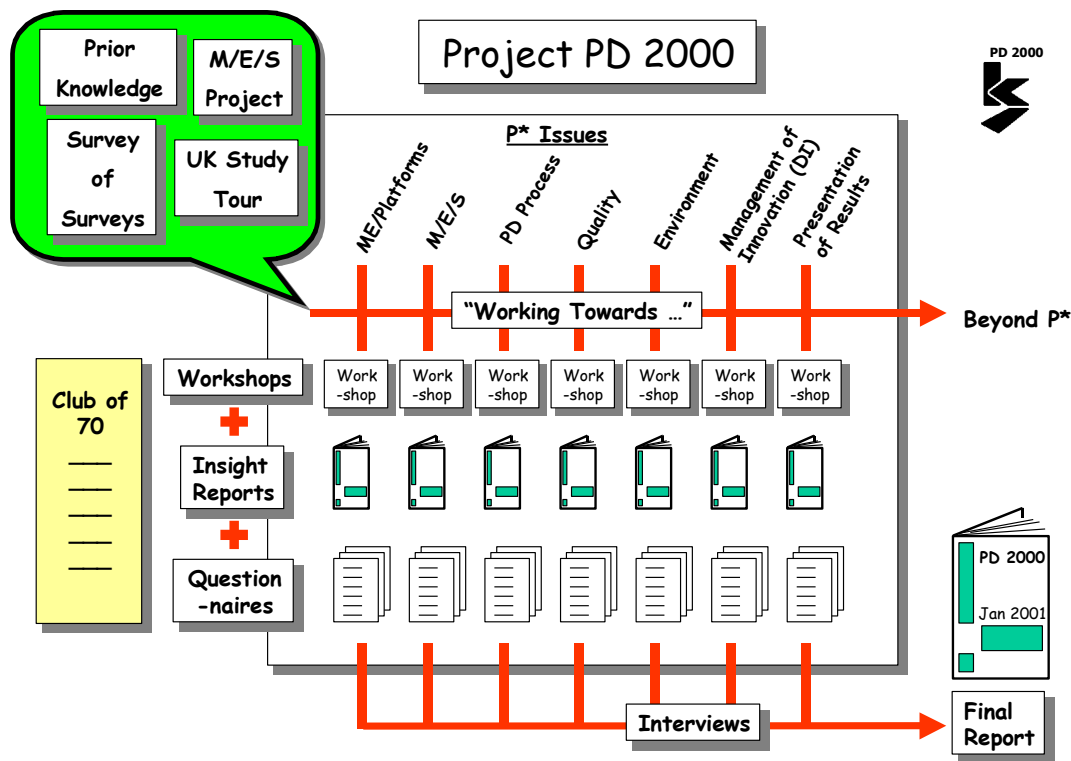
Prior Knowledge

M/E/S Project

Survey of Surveys

UK Study Tour

Project PD 2000

PD 2000

P* Issues

ME/Platforms

M/E/S

PD Process

Quality

Environment

Management of Innovation (DI)

Presentation of Results

"Working Towards …"

Beyond P*

Club of 70

Workshops

Work -shop

Work -shop

Work -shop

Work -shop

Work -shop

Work -shop

Work -shop

Insight Reports

Question -naires

PD 2000

Jan 2001

Interviews

Final Report